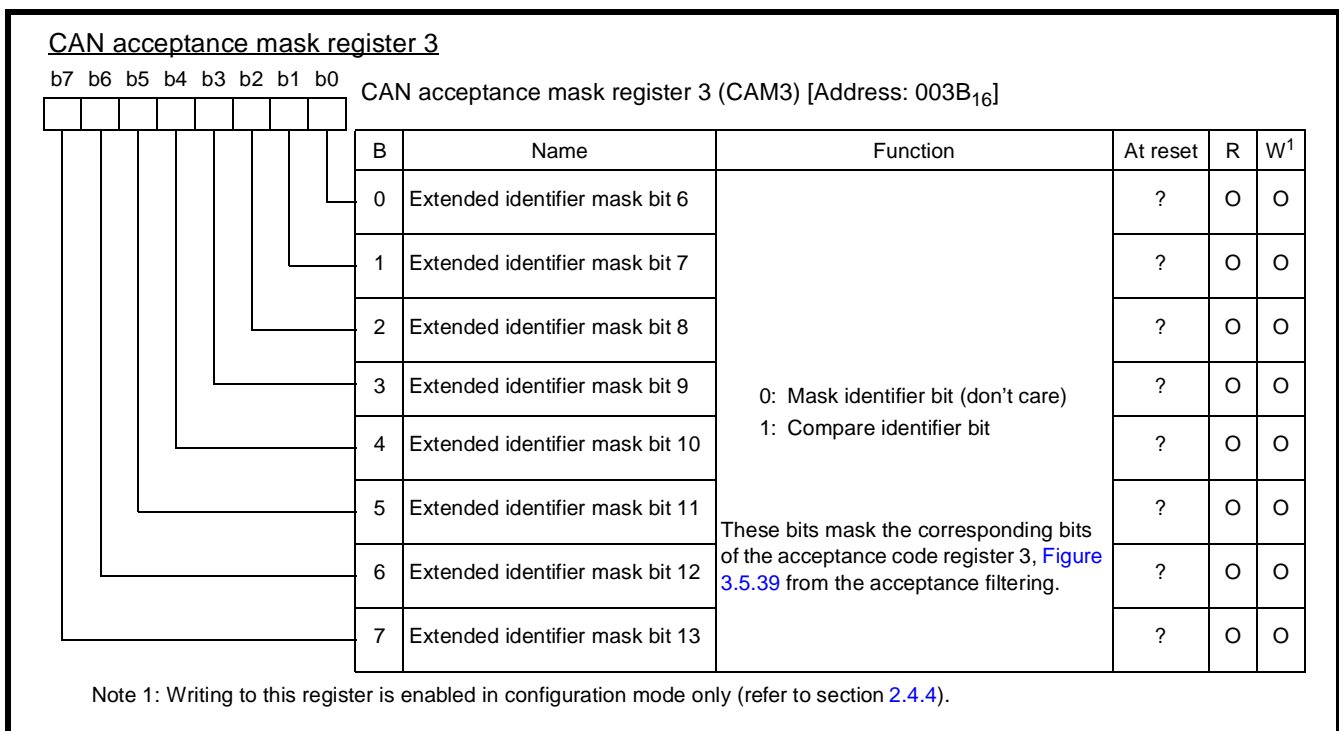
CAN acceptance mask register 3

b7 b6 b5 b4 b3 b2 b1 b0

CAN acceptance mask register 3 (CAM3) [Address: $003B_{16}$]

| B | Name | Function | At reset | R | $W^1$ |
|---|---|---|---|---|---|
| 0 | Extended identifier mask bit 6 | 0: Mask identifier bit (don't care) 1: Compare identifier bit These bits mask the corresponding bits of the acceptance code register 3, Figure 3.5.39 from the acceptance filtering. | ? | O | O |
| 1 | Extended identifier mask bit 7 | | ? | O | O |
| 2 | Extended identifier mask bit 8 | | ? | O | O |
| 3 | Extended identifier mask bit 9 | | ? | O | O |
| 4 | Extended identifier mask bit 10 | | ? | O | O |
| 5 | Extended identifier mask bit 11 | | ? | O | O |
| 6 | Extended identifier mask bit 12 | | ? | O | O |
| 7 | Extended identifier mask bit 13 | | ? | O | O |

Note 1: Writing to this register is enabled in configuration mode only (refer to section 2.4.4).